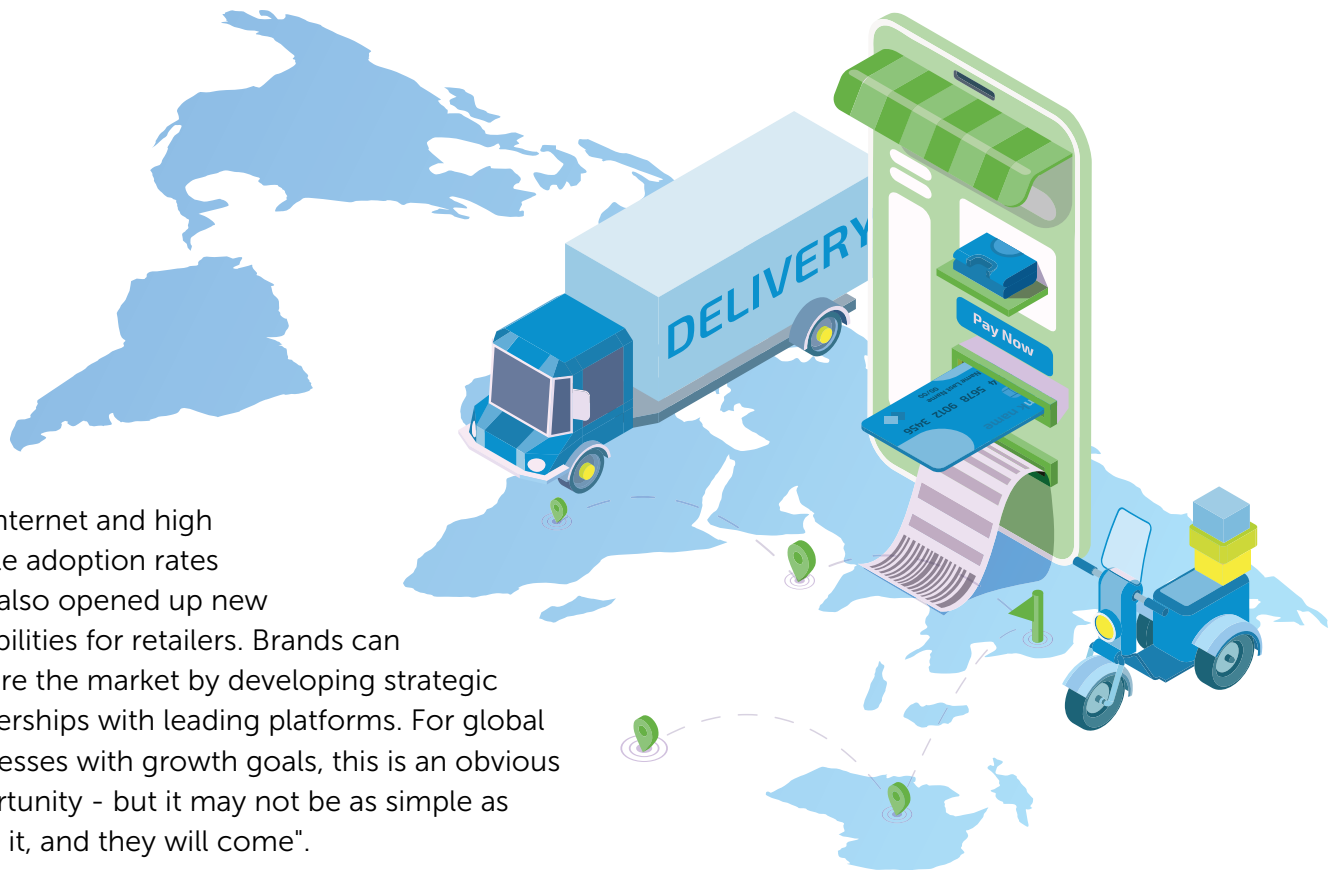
DELIVERY

Pay Now

nternet and high
e adoption rates
also opened up new
bilities for retailers. Brands can
re the market by developing strategic
erships with leading platforms. For global
esses with growth goals, this is an obvious
rtunity - but it may not be as simple as
it, and they will come".